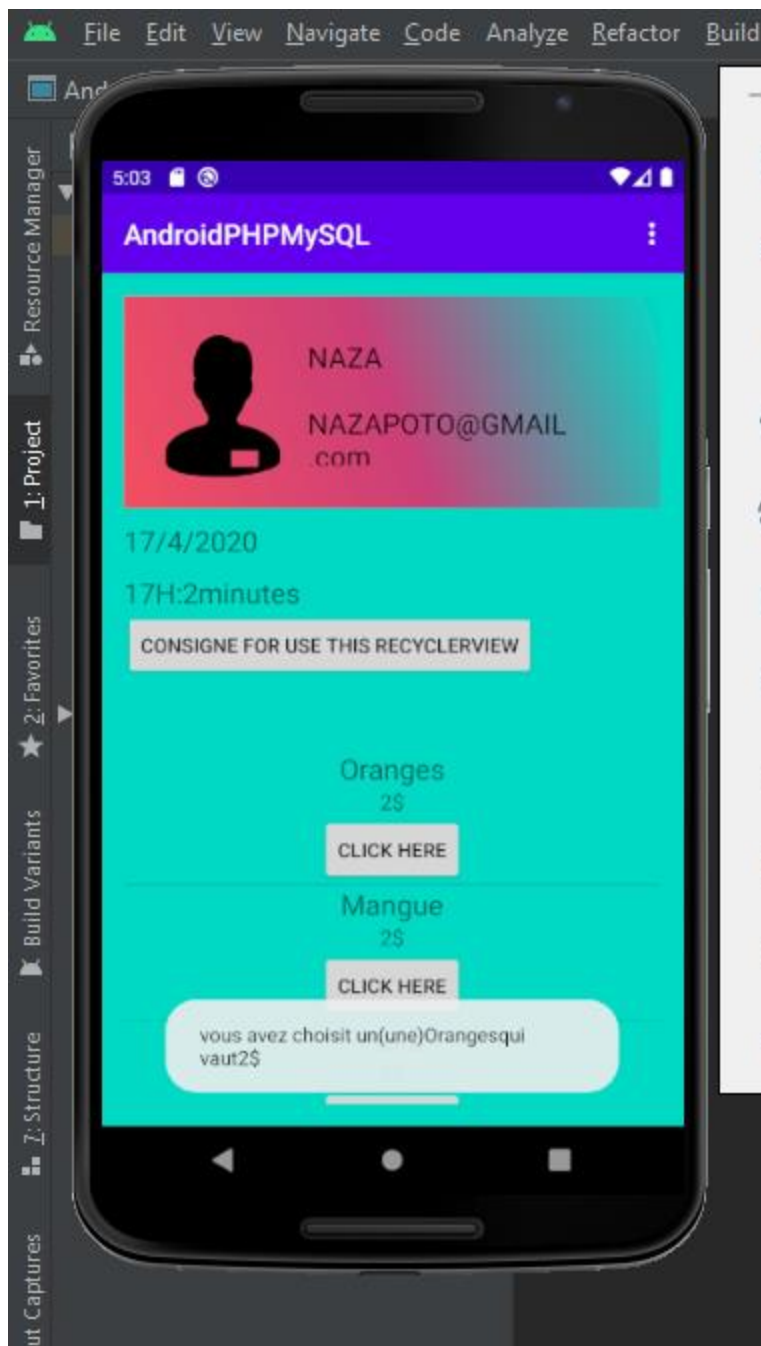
File Edit View Navigate Code Analyze Refactor Build

And

Resource Manager

1: Project

2: Favorites

Build Variants

7: Structure

ut Captures

5:03

AndroidPHPMySQL

NAZA

NAZAPOTO@GMAIL .com

17/4/2020

17H:2minutes

CONSIGNE FOR USE THIS RECYCLERVIEW

Oranges
2$
CLICK HERE

Mangue
2$
CLICK HERE

vous avez choisit un(une)Orangesqui vaut2$